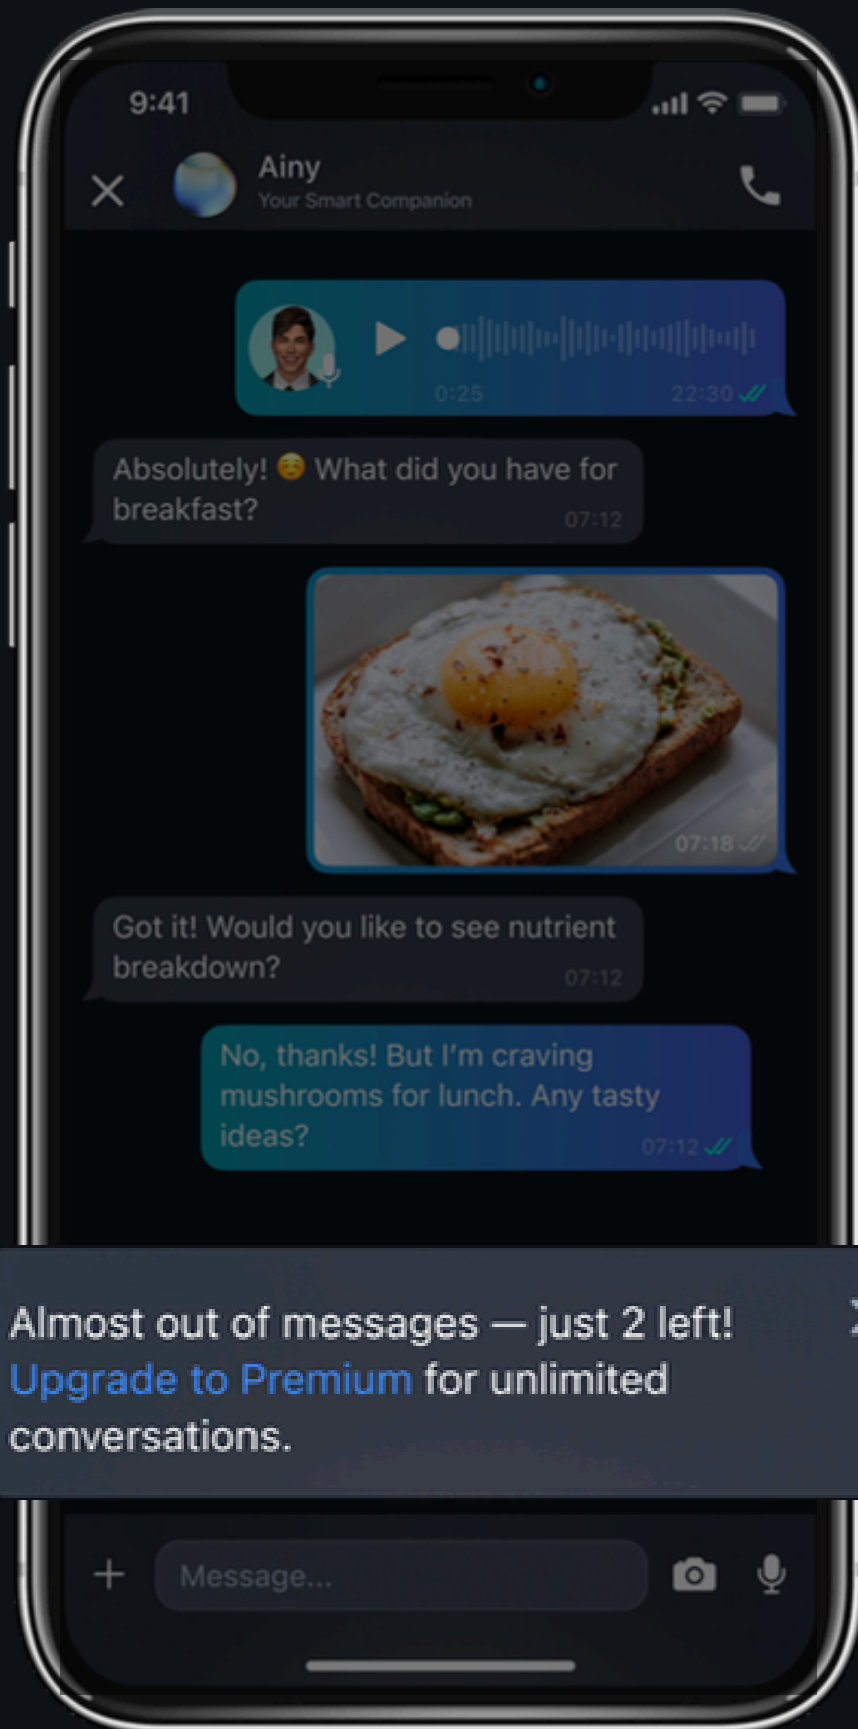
9:41

Ainy
Your Smart Companion

0:25
22:30

Absolutely! 😌 What did you have for breakfast?
07:12

07:18

Got it! Would you like to see nutrient breakdown?
07:12

No, thanks! But I'm craving mushrooms for lunch. Any tasty ideas?
07:12

Almost out of messages — just 2 left! Upgrade to Premium for unlimited conversations.

Message...